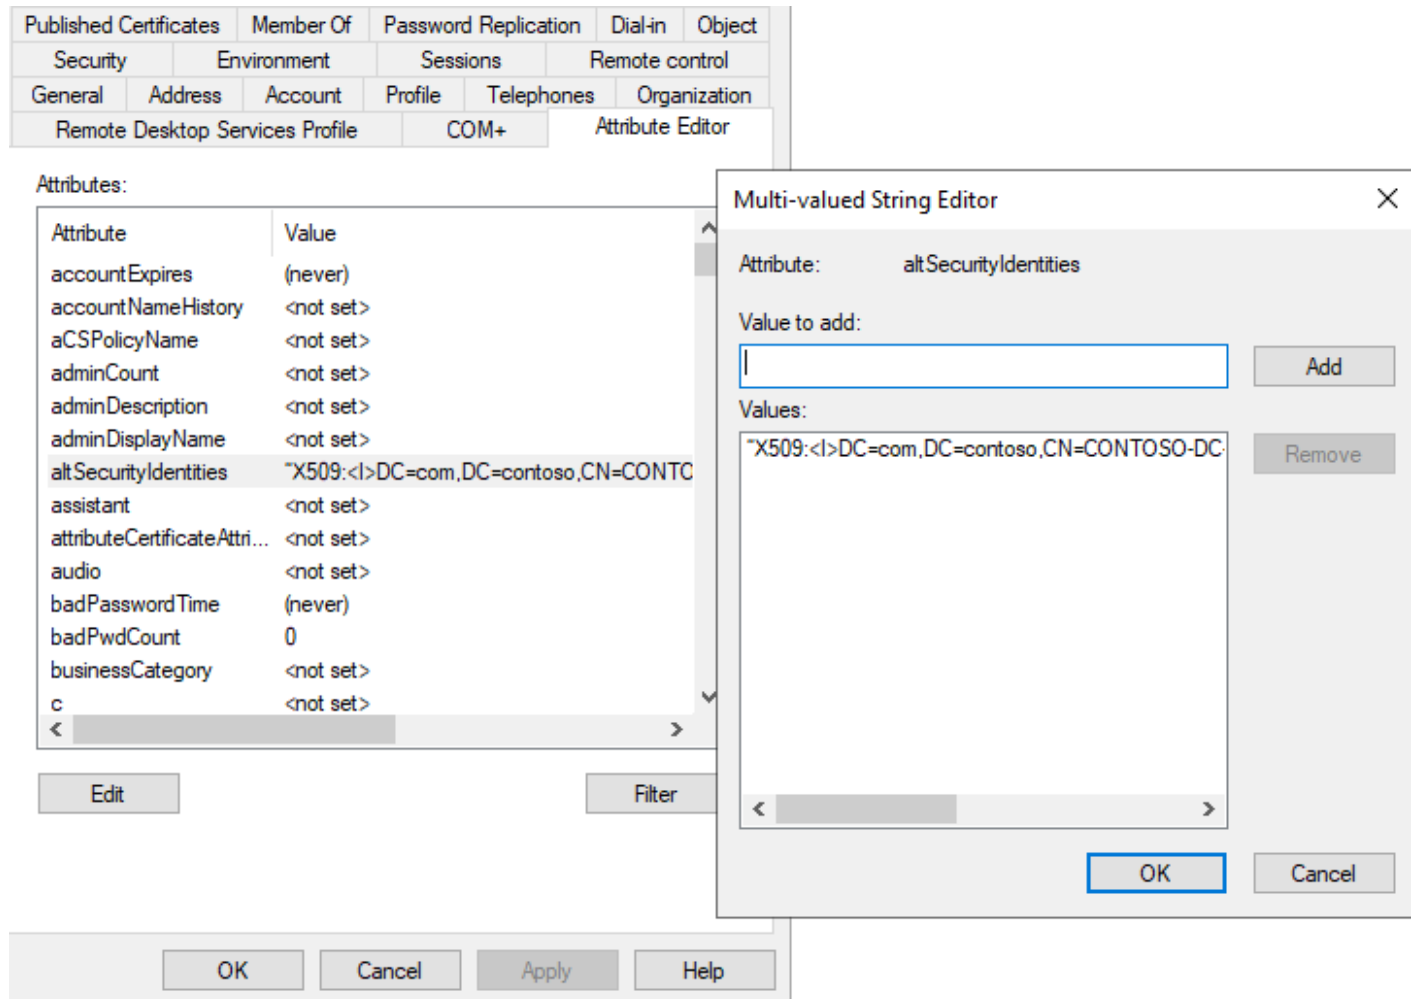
Published Certificates | Member Of | Password Replication | Dial-in | Object
Security | Environment | Sessions | Remote control
General | Address | Account | Profile | Telephones | Organization
Remote Desktop Services Profile | COM+ | Attribute Editor

Attributes:

| Attribute | Value |
|---|---|
| accountExpires | (never) |
| accountNameHistory | <not set> |
| aCSPolicyName | <not set> |
| adminCount | <not set> |
| adminDescription | <not set> |
| adminDisplayName | <not set> |
| altSecurityIdentities | "X509:<I>DC=com,DC=contoso,CN=CONTC |
| assistant | <not set> |
| attributeCertificateAttri... | <not set> |
| audio | <not set> |
| badPasswordTime | (never) |
| badPwdCount | 0 |
| businessCategory | <not set> |
| c | <not set> |

Edit
Filter

OK Cancel Apply Help

Multi-valued String Editor
Attribute: altSecurityIdentities
Value to add:
Add
Values:
"X509:<I>DC=com,DC=contoso,CN=CONTOSO-DC-
Remove
OK Cancel